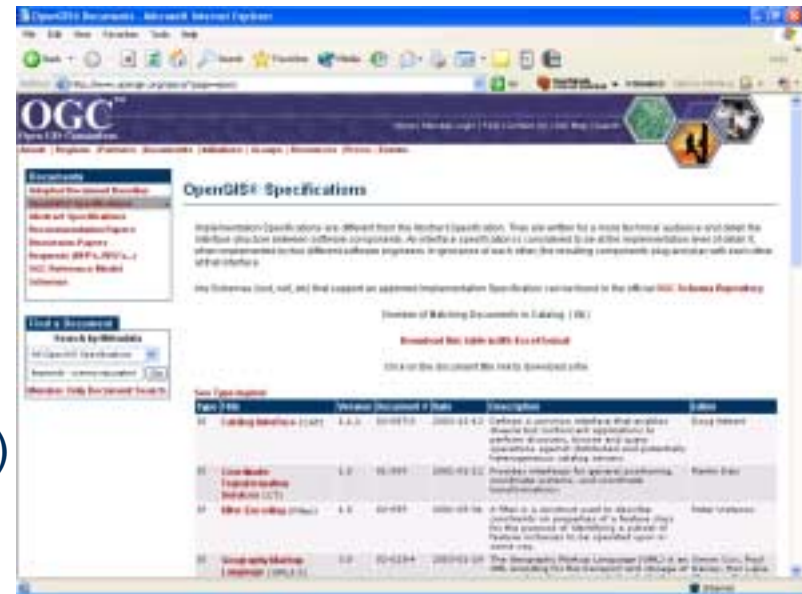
OpenGIS Documents - Microsoft Internet Explorer

File Edit View Favorites Tools Help

OGC

Open GIS Consortium

OpenGIS® Specifications

Implementation Specifications are different from the Abstract Specification. They are written for a more technical audience and detail the interface structure between software components. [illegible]

Any Schemas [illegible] that support an approved Implementation Specification can be found in the official OGC Schema Repository.

Number of Matching Documents in Catalog: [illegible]

Download this table to Microsoft Excel format

Click on the document title link to download a file.

Documents

Find a Document

Search by Metadata

All OpenGIS Specifications

Go

| Type | Title | Version | Document # | Date | Description | Editor |
|---|---|---|---|---|---|---|
| IS | Catalog Interface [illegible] | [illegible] | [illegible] | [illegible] | Defines a common interface that enables diverse but conformant applications to perform discovery, browse and query operations against distributed and potentially heterogeneous catalog servers. | Doug Nebert |
| IS | Coordinate Transformation Services (CT) | 1.0 | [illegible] | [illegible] | Provides interfaces for general positioning, coordinate systems, and coordinate transformations. | Martin Daly |
| IS | Filter Encoding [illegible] | 1.0 | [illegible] | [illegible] | A filter is a construct used to describe constraints on properties of a feature class for the purpose of identifying a subset of feature instances to be operated upon in some way. | Peter Vretanos |
| IS | Geography Markup Language (GML) | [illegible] | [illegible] | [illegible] | The Geography Markup Language (GML) is an XML encoding for the transport and storage of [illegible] | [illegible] |